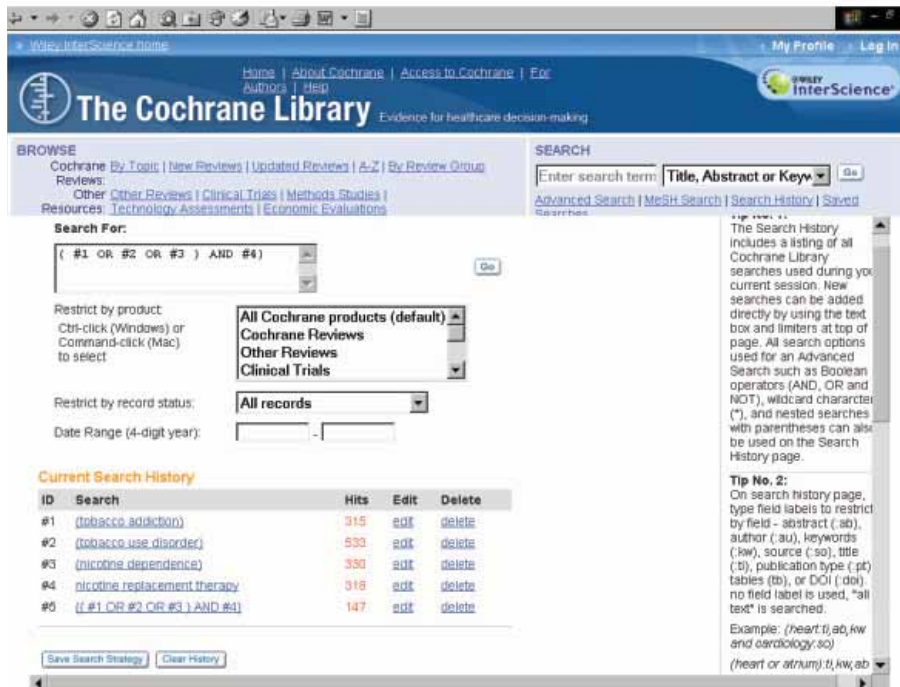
» Wiley InterScience home

My Profile | Log In

Home | About Cochrane | Access to Cochrane | For Authors | Help

The Cochrane Library Evidence for healthcare decision-making

WILEY InterScience

BROWSE

Cochrane Reviews: By Topic | New Reviews | Updated Reviews | A-Z | By Review Group

Other Resources: Other Reviews | Clinical Trials | Methods Studies | Technology Assessments | Economic Evaluations

SEARCH

Enter search term | Title, Abstract or Keyw | Go

Advanced Search | MeSH Search | Search History | Saved Searches

Search For:

( #1 OR #2 OR #3 ) AND #4)

Go

Restrict by product
Ctrl-click (Windows) or Command-click (Mac) to select

All Cochrane products (default)
Cochrane Reviews
Other Reviews
Clinical Trials

Restrict by record status: All records

Date Range (4-digit year): -

Current Search History

| ID | Search | Hits | Edit | Delete |
|---|---|---|---|---|
| #1 | (tobacco addiction) | 315 | edit | delete |
| #2 | (tobacco use disorder) | 533 | edit | delete |
| #3 | (nicotine dependence) | 330 | edit | delete |
| #4 | nicotine replacement therapy | 318 | edit | delete |
| #5 | (( #1 OR #2 OR #3 ) AND #4)) | 147 | edit | delete |

Save Search Strategy | Clear History

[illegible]
The Search History includes a listing of all Cochrane Library searches used during yo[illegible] current session. New searches can be added directly by using the text box and limiters at top of page. All search options used for an Advanced Search such as Boolean operators (AND, OR and NOT), wildcard characte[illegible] (*), and nested searches with parentheses can als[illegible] be used on the Search History page.

Tip No. 2:
On search history page, type field labels to restric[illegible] by field - abstract (:ab), author (:au), keywords (:kw), source (:so), title (:ti), publication type (:pt) tables (tb), or DOI (:doi) no field label is used, "all text" is searched.

Example: (heart:ti,ab,kw and cardiology:so)

(heart or atrium):ti,kw,ab